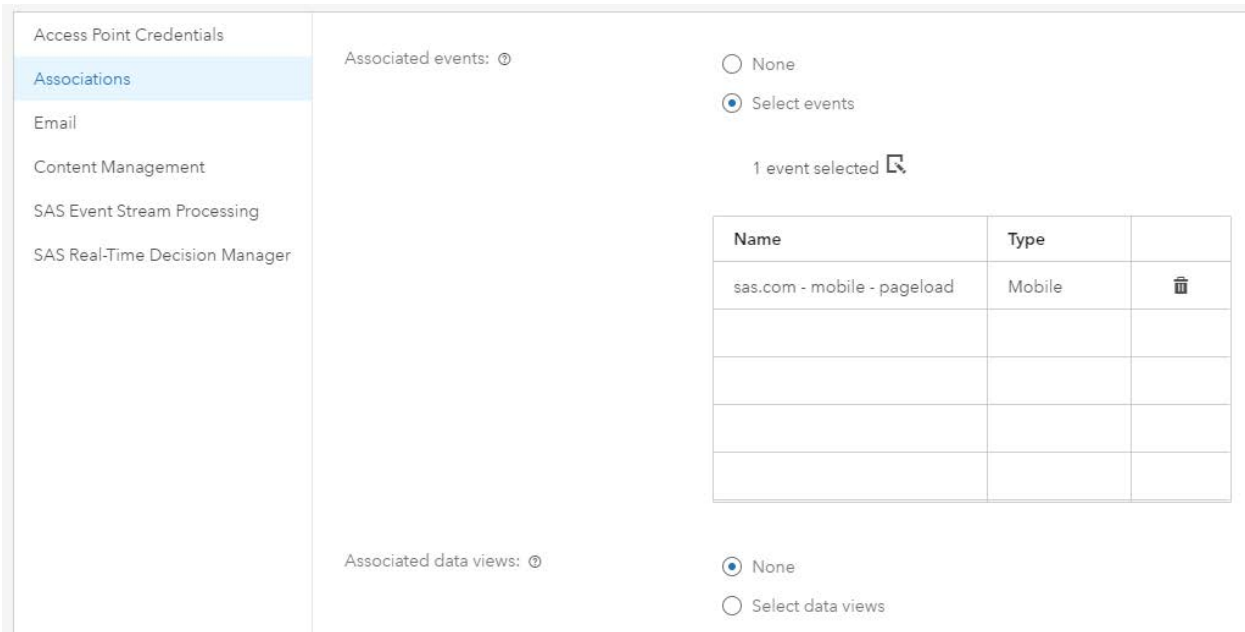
Access Point Credentials
Associations
Email
Content Management
SAS Event Stream Processing
SAS Real-Time Decision Manager

Associated events:

None
Select events

1 event selected

| Name | Type | |
|---|---|---|
| sas.com - mobile - pageload | Mobile | |
| | | |
| | | |
| | | |
| | | |

Associated data views:

None
Select data views